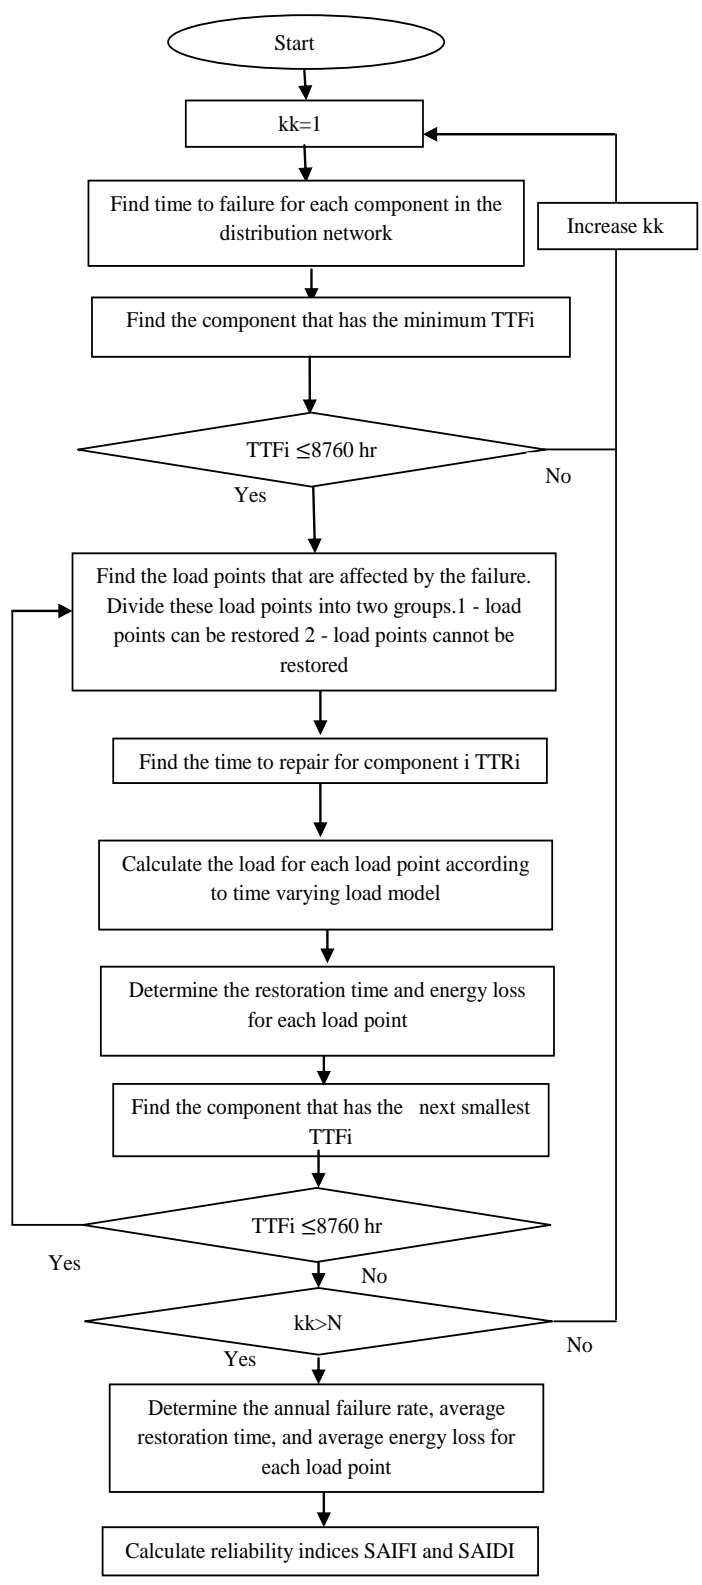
Start

kk=1

Find time to failure for each component in the distribution network

Increase kk

Find the component that has the minimum TTFi

TTFi ≤8760 hr

No

Yes

Find the load points that are affected by the failure. Divide these load points into two groups.1 - load points can be restored 2 - load points cannot be restored

Find the time to repair for component i TTRi

Calculate the load for each load point according to time varying load model

Determine the restoration time and energy loss for each load point

Find the component that has the next smallest TTFi

TTFi ≤8760 hr

Yes

No

kk>N

No

Yes

Determine the annual failure rate, average restoration time, and average energy loss for each load point

Calculate reliability indices SAIFI and SAIDI